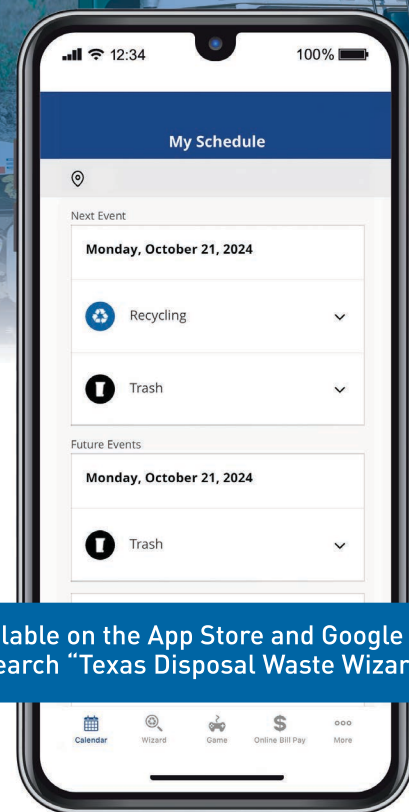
12:34

100%

My Schedule

Next Event

Monday, October 21, 2024

Recycling

Trash

Future Events

Monday, October 21, 2024

Trash

lable on the App Store and Google
earch "Texas Disposal Waste Wizar

Calendar Wizard Game Online Bill Pay More